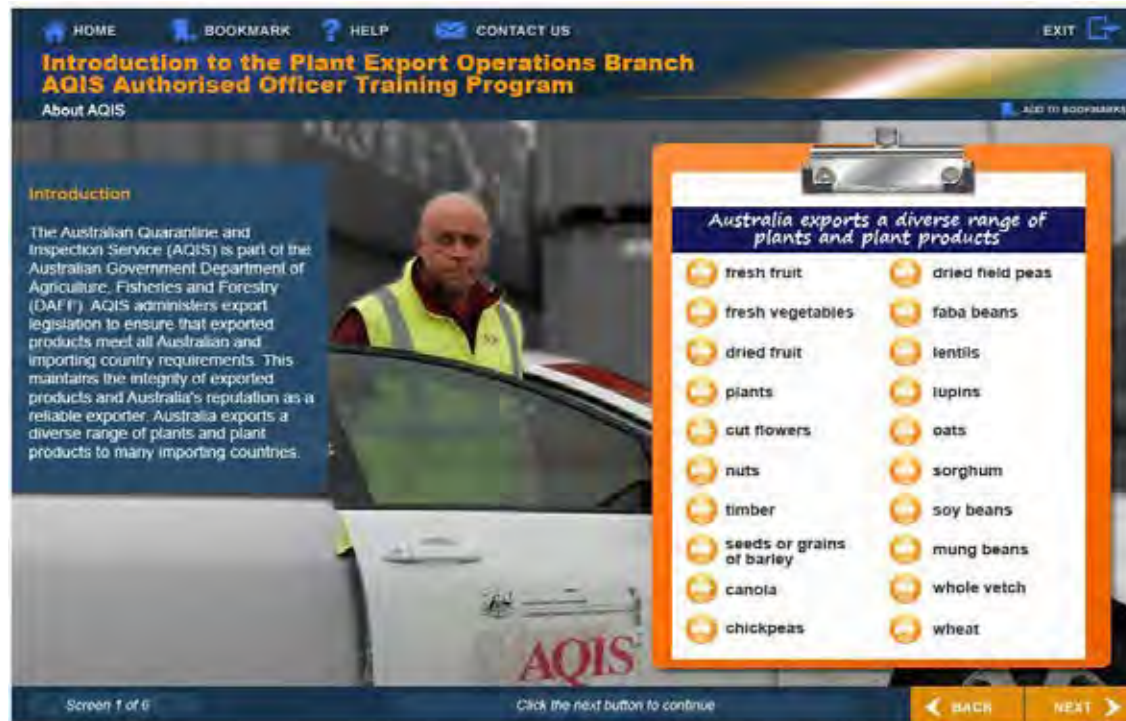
HOME BOOKMARK HELP CONTACT US EXIT

Introduction to the Plant Export Operations Branch
AQIS Authorised Officer Training Program

About AQIS

ADD TO BOOKMARKS

Introduction

The Australian Quarantine and Inspection Service (AQIS) is part of the Australian Government Department of Agriculture, Fisheries and Forestry (DAFF). AQIS administers export legislation to ensure that exported products meet all Australian and importing country requirements. This maintains the integrity of exported products and Australia's reputation as a reliable exporter. Australia exports a diverse range of plants and plant products to many importing countries.

Australia exports a diverse range of plants and plant products

fresh fruit
fresh vegetables
dried fruit
plants
cut flowers
nuts
timber
seeds or grains of barley
canola
chickpeas

dried field peas
faba beans
lentils
lupins
oats
sorghum
soy beans
mung beans
whole vetch
wheat

AQIS

Screen 1 of 6

Click the next button to continue

BACK NEXT